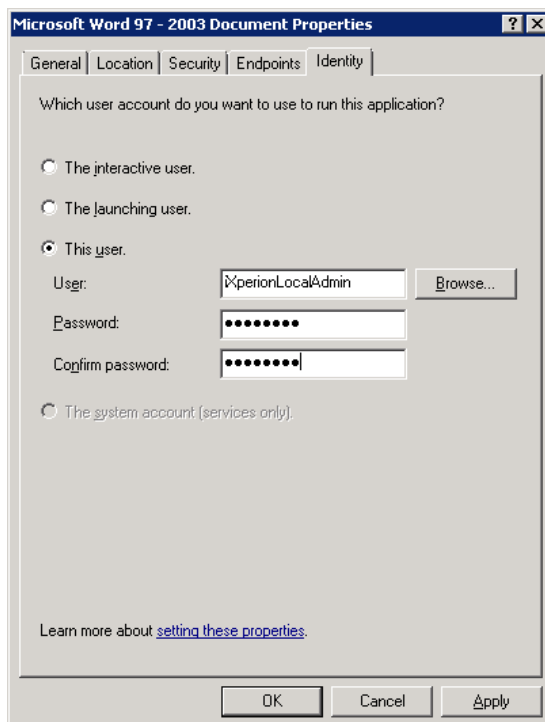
Microsoft Word 97 - 2003 Document Properties

?

General | Location | Security | Endpoints | Identity

Which user account do you want to use to run this application?

The interactive user.

The launching user.

This user.

User: XperionLocalAdmin Browse...

Password: ••••••••

Confirm password: ••••••••

The system account (services only).

Learn more about setting these properties.

OK Cancel Apply